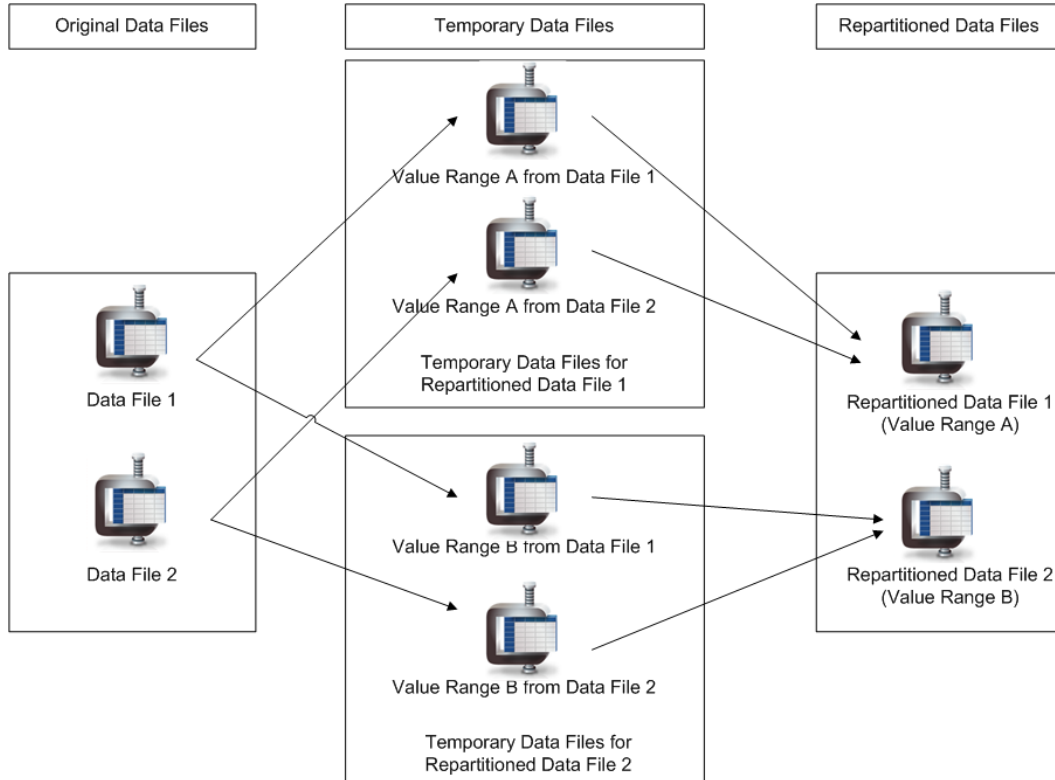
Original Data Files

Temporary Data Files

Repartitioned Data Files

Value Range A from Data File 1

Value Range A from Data File 2

Temporary Data Files for Repartitioned Data File 1

Data File 1

Data File 2

Value Range B from Data File 1

Value Range B from Data File 2

Temporary Data Files for Repartitioned Data File 2

Repartitioned Data File 1 (Value Range A)

Repartitioned Data File 2 (Value Range B)